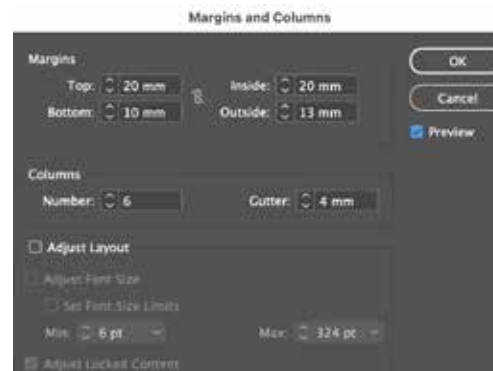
Margins and Columns

Margins
Top: 20 mm
Bottom: 10 mm
Inside: 20 mm
Outside: 13 mm

OK
Cancel
Preview

Columns
Number: 6
Gutter: 4 mm

Adjust Layout
Adjust Font Size
Set Font Size Limits
Min: 6 pt
Max: 324 pt
Adjust Locked Content